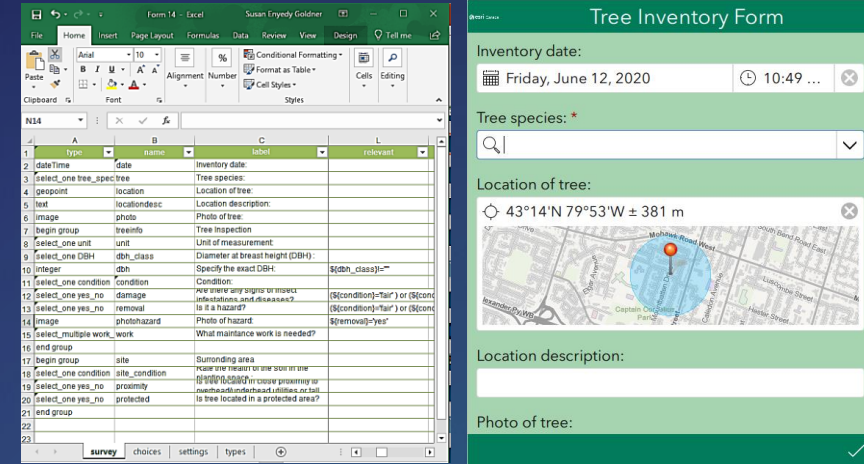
Form 14 - Excel Susan Enyedy Goldner

File Home Insert Page Layout Formulas Data Review View Design Tell me

Paste Arial 10 B I U A A Alignment % Number Conditional Formatting Format as Table Cell Styles Cells Editing

Clipboard Font Styles

N14 fx

| | A | B | C | L |
|---|---|---|---|---|
| 1 | type | name | label | relevant |
| 2 | dateTime | date | Inventory date: | |
| 3 | select_one tree_spec | tree | Tree species: | |
| 4 | geopoint | location | Location of tree: | |
| 5 | text | locationdesc | Location description: | |
| 6 | image | photo | Photo of tree: | |
| 7 | begin group | treeinfo | Tree Inspection | |
| 8 | select_one unit | unit | Unit of measurement: | |
| 9 | select_one DBH | dbh_class | Diameter at breast height (DBH): | |
| 10 | integer | dbh | Specify the exact DBH: | ${dbh_class}!="" |
| 11 | select_one condition | condition | Condition: | |
| 12 | select_one yes_no | damage | Are there any signs of insect infestations and diseases? | (${condition}='fair') or (${conc |
| 13 | select_one yes_no | removal | Is it a hazard? | (${condition}='fair') or (${conc |
| 14 | image | photohazard | Photo of hazard: | ${removal}='yes' |
| 15 | select_multiple work_ | work | What maintance work is needed? | |
| 16 | end group | | | |
| 17 | begin group | site | Surronding area | |
| 18 | select_one condition | site_condition | Rate the health of the soil in the planting space | |
| 19 | select_one yes_no | proximity | Is tree located in close proximity to overhead/underhead utilities or fall | |
| 20 | select_one yes_no | protected | Is tree located in a protected area? | |
| 21 | end group | | | |
| 22 | | | | |
| 23 | | | | |

survey choices settings types

Tree Inventory Form

Inventory date:

Friday, June 12, 2020 10:49 ...

Tree species: *

Location of tree:

43°14'N 79°53'W ± 381 m

Mohawk Road West

South Bend Road East

Lexander Pky W

Captain Cornelius Park

Location description:

Photo of tree: